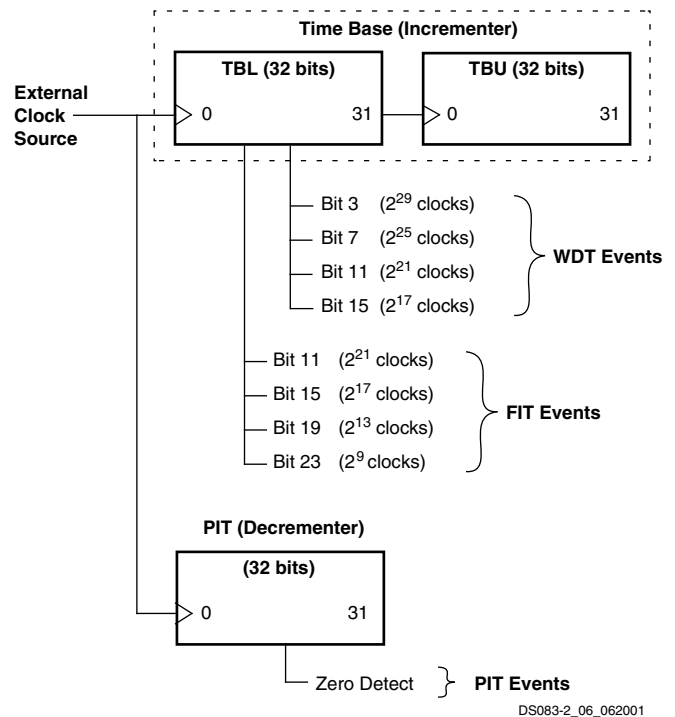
Time Base (Incrementer)

TBL (32 bits)

TBU (32 bits)

External Clock Source

0

31

0

31

Bit 3 ($2^{29}$ clocks)
Bit 7 ($2^{25}$ clocks)
Bit 11 ($2^{21}$ clocks)
Bit 15 ($2^{17}$ clocks)

WDT Events

Bit 11 ($2^{21}$ clocks)
Bit 15 ($2^{17}$ clocks)
Bit 19 ($2^{13}$ clocks)
Bit 23 ($2^{9}$ clocks)

FIT Events

PIT (Decrementer)

(32 bits)

0

31

Zero Detect

PIT Events

DS083-2_06_062001